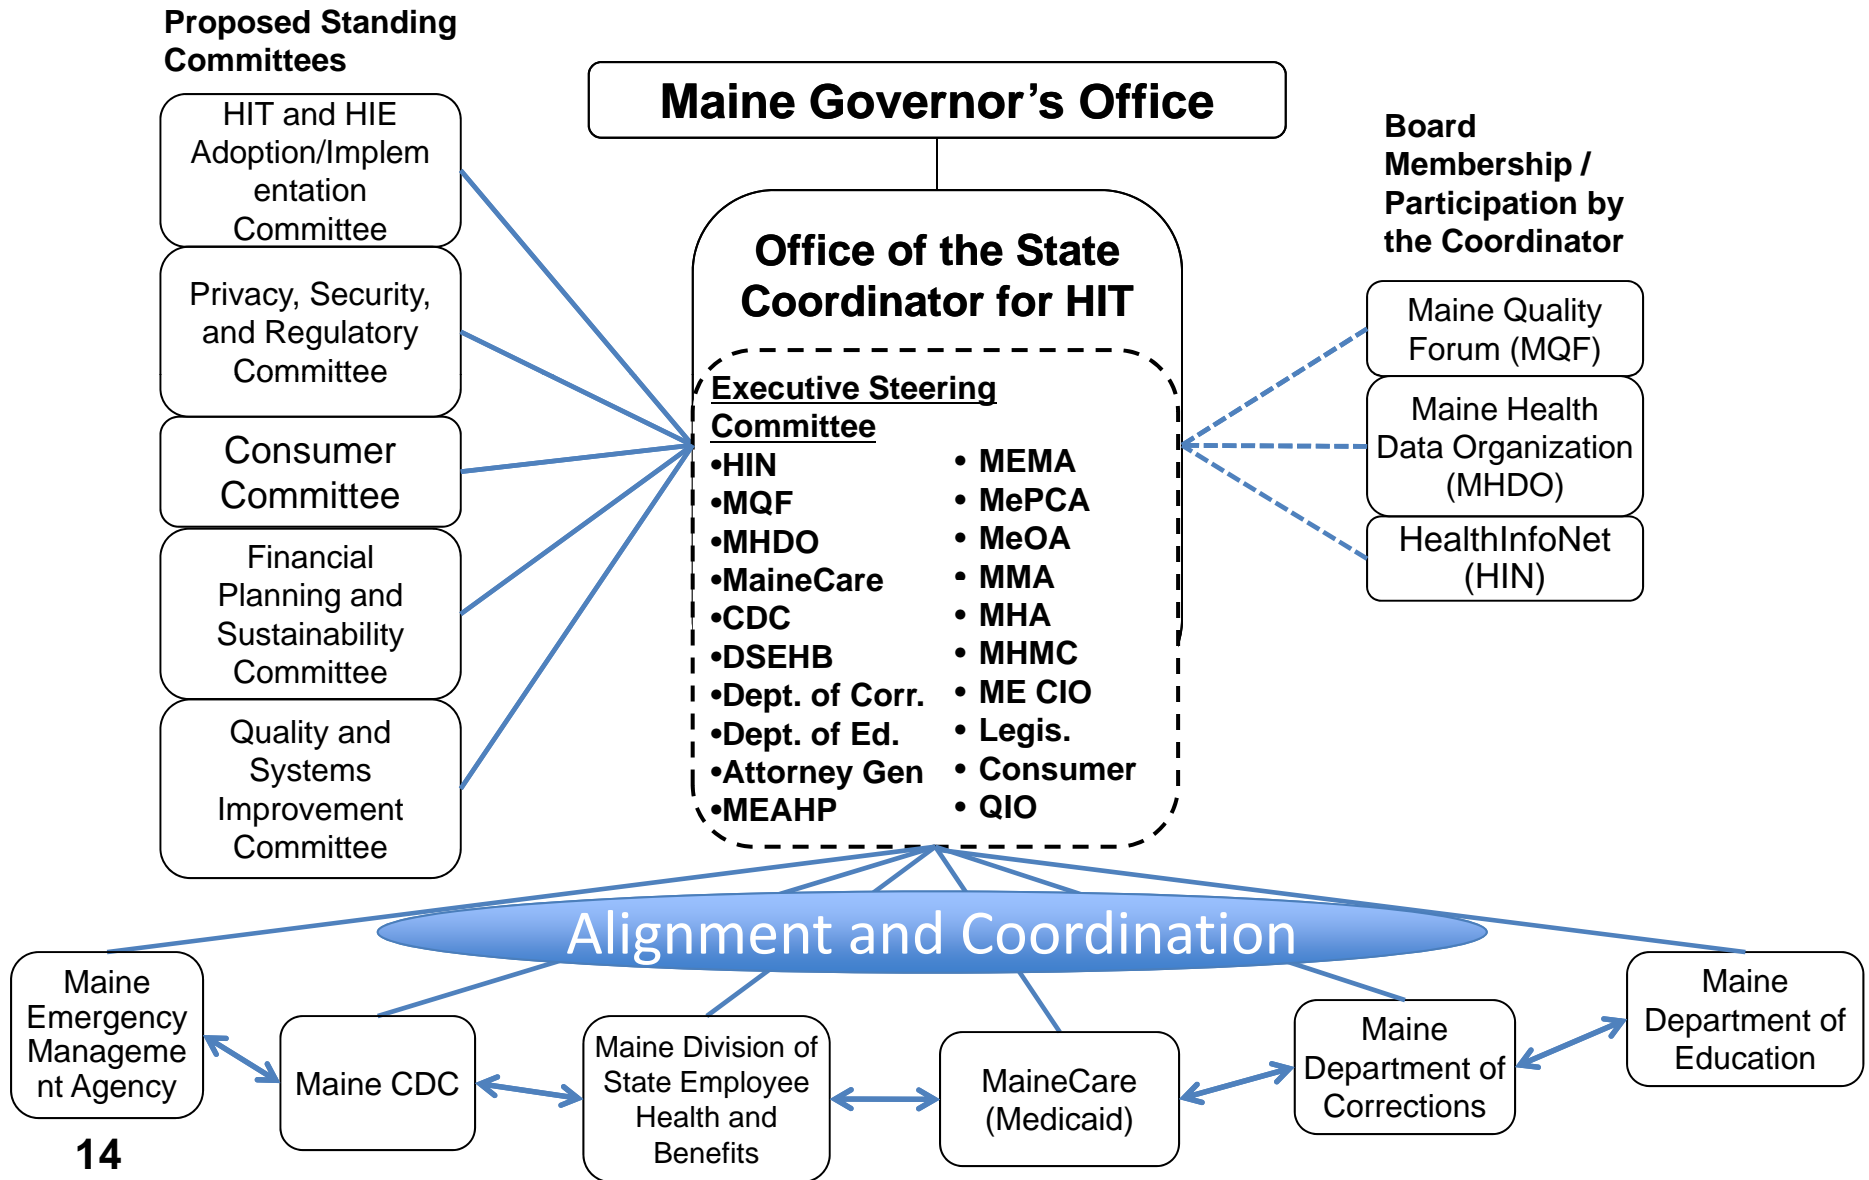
Proposed Standing Committees

HIT and HIE Adoption/Implementation Committee

Privacy, Security, and Regulatory Committee

Consumer Committee

Financial Planning and Sustainability Committee

Quality and Systems Improvement Committee

Maine Governor's Office

Office of the State Coordinator for HIT

Executive Steering Committee

•HIN
•MQF
•MHDO
•MaineCare
•CDC
•DSEHB
•Dept. of Corr.
•Dept. of Ed.
•Attorney Gen
•MEAHP

• MEMA
• MePCA
• MeOA
• MMA
• MHA
• MHMC
• ME CIO
• Legis.
• Consumer
• QIO

Board Membership / Participation by the Coordinator

Maine Quality Forum (MQF)

Maine Health Data Organization (MHDO)

HealthInfoNet (HIN)

Alignment and Coordination

Maine Emergency Management Agency

Maine CDC

Maine Division of State Employee Health and Benefits

MaineCare (Medicaid)

Maine Department of Corrections

Maine Department of Education

14